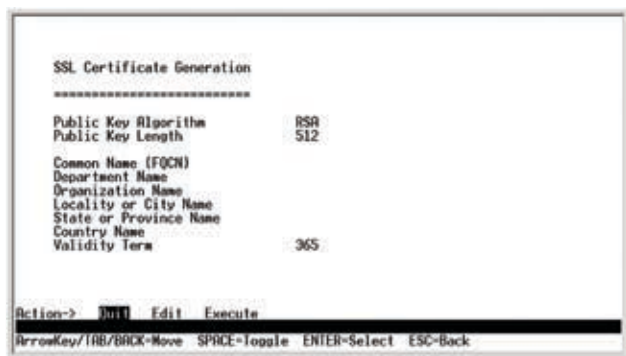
SSL Certificate Generation

==========================

Public Key Algorithm RSA
Public Key Length 512

Common Name (FQCN)
Department Name
Organization Name
Locality or City Name
State or Province Name
Country Name
Validity Term 365

Action-> Quit Edit Execute

ArrowKey/TAB/BACK=Move SPACE=Toggle ENTER=Select ESC=Back